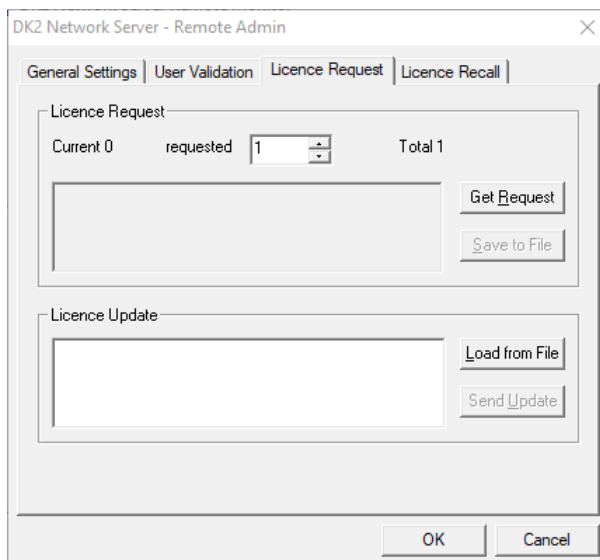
DK2 Network Server - Remote Admin

General Settings | User Validation | Licence Request | Licence Recall

Licence Request

Current 0 requested 1 Total 1

Get Request

Save to File

Licence Update

Load from File

Send Update

OK Cancel